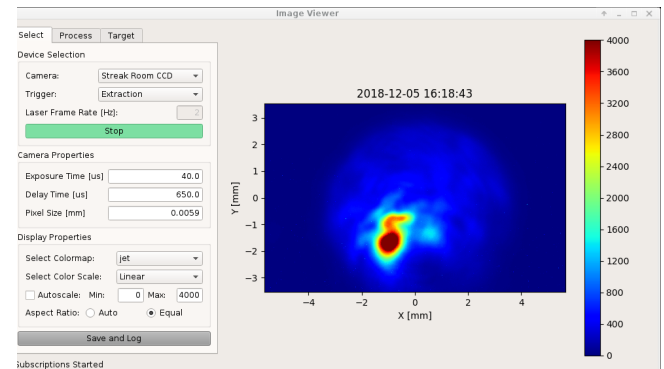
Image Viewer

Select | Process | Target

Device Selection

Camera: Streak Room CCD

Trigger: Extraction

Laser Frame Rate [Hz]: 2

Stop

Camera Properties

Exposure Time [us] 40.0

Delay Time [us] 650.0

Pixel Size [mm] 0.0059

Display Properties

Select Colormap: jet

Select Color Scale: Linear

Autoscale: Min: 0 Max: 4000

Aspect Ratio: Auto Equal

Save and Log

Subscriptions Started

2018-12-05 16:18:43

Y [mm]

3
2
1
0
−1
−2
−3

−4 −2 0 2 4

X [mm]

4000
3600
3200
2800
2400
2000
1600
1200
800
400
0